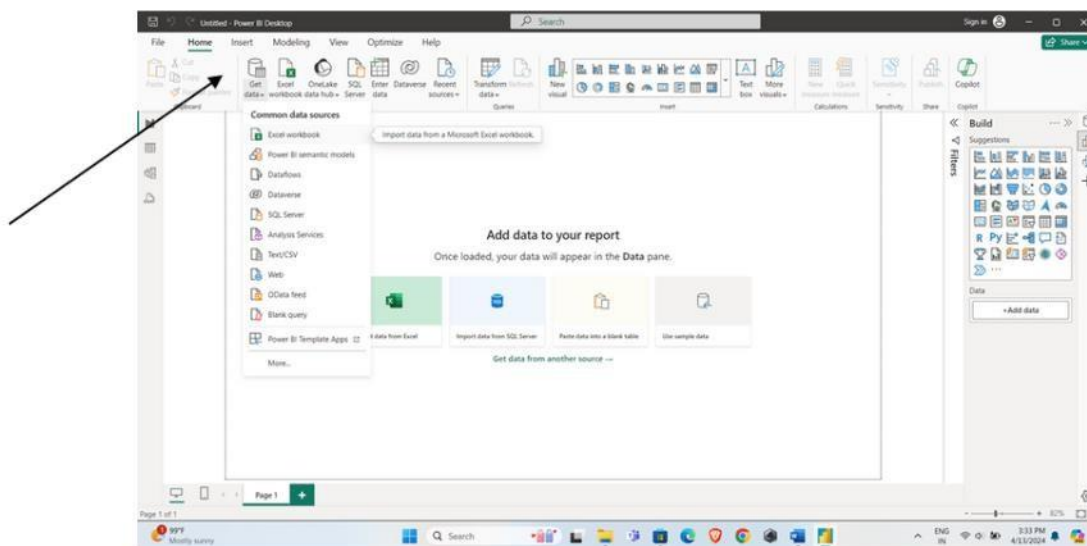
Untitled - Power BI Desktop
Search
Sign in
Share
File Home Insert Modeling View Optimize Help
Paste
Cut
Copy
Clipboard
Get data
Excel workbook
OneLake data hub
SQL Server
Enter data
Dataverse
Recent sources
Transform data
Refresh
Queries
New visual
Text box
More visuals
Insert
New measure
Quick measure
Calculations
Sensitivity
Publish
Share
Copilot
Common data sources
Excel workbook
Import data from a Microsoft Excel workbook.
Power BI semantic models
Dataflows
Dataverse
SQL Server
Analysis Services
Text/CSV
Web
OData feed
Blank query
Power BI Template Apps
More...
Add data to your report
Once loaded, your data will appear in the Data pane.
Import data from Excel
Import data from SQL Server
Paste data into a blank table
Use sample data
Get data from another source →
Build
Suggestions
Filters
Data
+Add data
Page 1
Page 1 of 1
99°F
Mostly sunny
Search
ENG
IN
3:33 PM
4/13/2024
82%